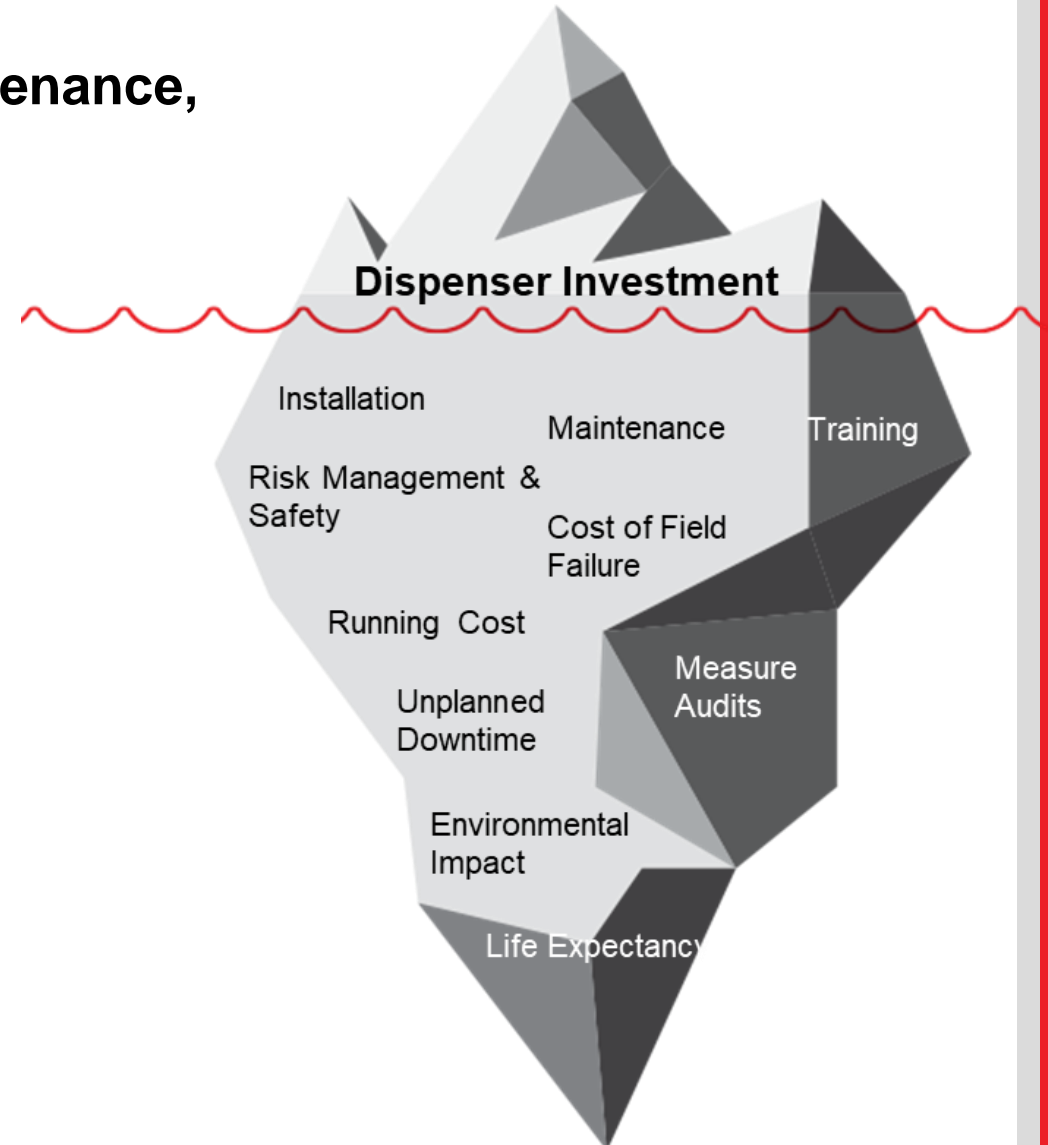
enance,

Dispenser Investment

Installation

Maintenance

Training

Risk Management & Safety

Cost of Field Failure

Running Cost

Measure Audits

Unplanned Downtime

Environmental Impact

Life Expectancy